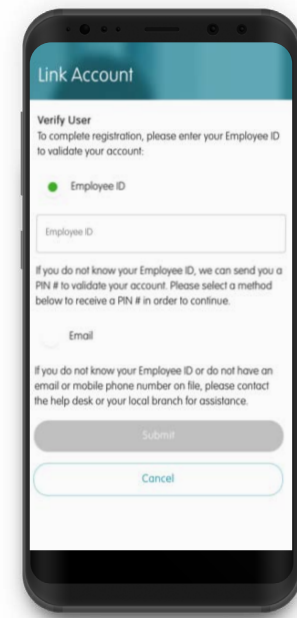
Link Account

Verify User
To complete registration, please enter your Employee ID to validate your account:

Employee ID

Employee ID

If you do not know your Employee ID, we can send you a PIN # to validate your account. Please select a method below to receive a PIN # in order to continue.

Email

If you do not know your Employee ID or do not have an email or mobile phone number on file, please contact the help desk or your local branch for assistance.

Submit

Cancel